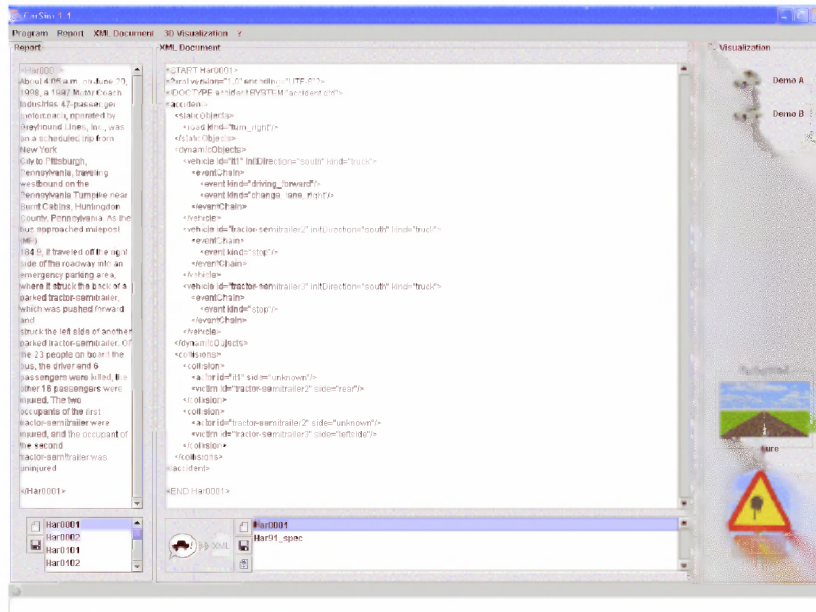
CarSim 1.1

Program Report XML Document 3D Visualization ?

Report

XML Document

Visualization

<Har0001>
About 4:05 a.m., on June 20, 1998, a 1997 MotorCoach Industries 47-passenger motorcoach, operated by Greyhound Lines, Inc., was on a scheduled trip from New York City to Pittsburgh, Pennsylvania, traveling westbound on the Pennsylvania Turnpike near Burnt Cabins, Huntingdon County, Pennsylvania. As the bus approached milepost (MP) 184.8, it traveled off the right side of the roadway into an emergency parking area, where it struck the back of a parked tractor-semitrailer, which was pushed forward and struck the left side of another parked tractor-semitrailer. Of the 23 people on board the bus, the driver and 6 passengers were killed, the other 16 passengers were injured. The two occupants of the first tractor-semitrailer were injured, and the occupant of the second tractor-semitrailer was uninjured.

</Har0001>

<START Har0001>
<?xml version="1.0" encoding="UTF-8"?>
<!DOCTYPE accident SYSTEM "accident.dtd">
<accident>
<staticObjects>
<road kind="turn_right"/>
</staticObjects>
<dynamicObjects>
<vehicle id="lt1" initDirection="south" kind="truck">
<eventChain>
<event kind="driving_forward"/>
<event kind="change_lane_right"/>
</eventChain>
</vehicle>
<vehicle id="tractor-semitrailer2" initDirection="south" kind="truck">
<eventChain>
<event kind="stop"/>
</eventChain>
</vehicle>
<vehicle id="tractor-semitrailer3" initDirection="south" kind="truck">
<eventChain>
<event kind="stop"/>
</eventChain>
</vehicle>
</dynamicObjects>
<collisions>
<collision>
<actor id="lt1" side="unknown"/>
<victim id="tractor-semitrailer2" side="rear"/>
</collision>
<collision>
<actor id="tractor-semitrailer2" side="unknown"/>
<victim id="tractor-semitrailer3" side="leftside"/>
</collision>
</collisions>
</accident>

<END Har0001>

Demo A

Demo B

Har0001
Har0002
Har0101
Har0102

XML

Har0001
Har01_spec